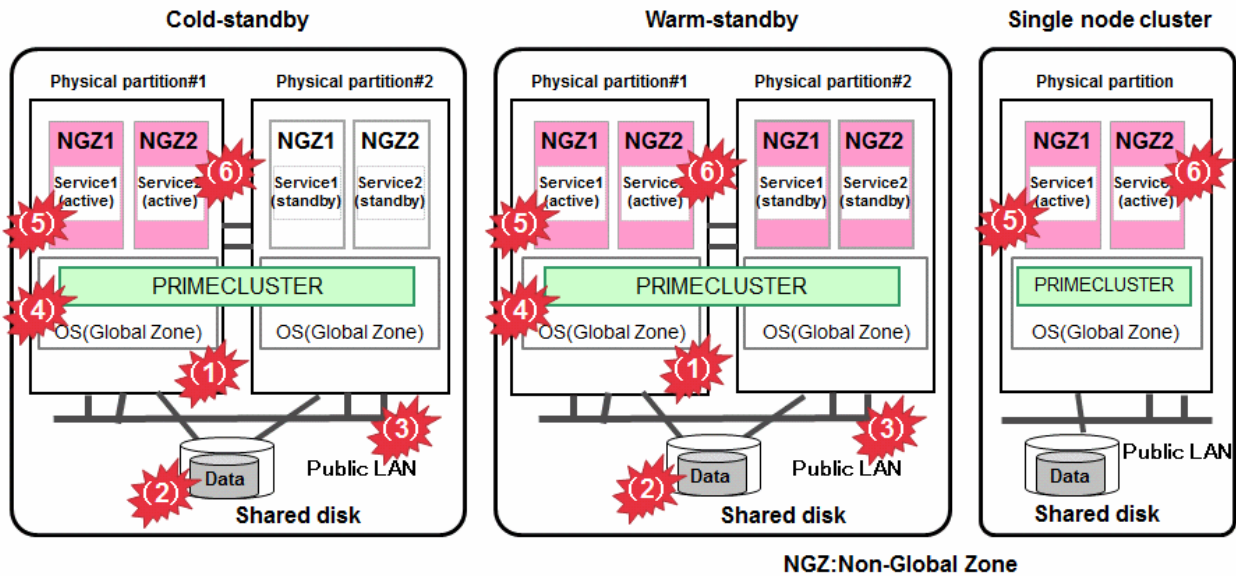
Cold-standby

Physical partition#1

NGZ1
Service1 (active)

NGZ2
Service2 (active)

Physical partition#2

NGZ1
Service1 (standby)

NGZ2
Service2 (standby)

(6)

(5)

PRIMECLUSTER

(4)

OS(Global Zone)

OS(Global Zone)

(1)

(3)

(2)

Data

Public LAN

Shared disk

Warm-standby

Physical partition#1

NGZ1
Service1 (active)

NGZ2
Service2 (active)

Physical partition#2

NGZ1
Service1 (standby)

NGZ2
Service2 (standby)

(6)

(5)

PRIMECLUSTER

(4)

OS(Global Zone)

OS(Global Zone)

(1)

(3)

(2)

Data

Public LAN

Shared disk

Single node cluster

Physical partition

NGZ1
Service1 (active)

NGZ2
Service2 (active)

(6)

(5)

PRIMECLUSTER

OS(Global Zone)

Data

Public LAN

Shared disk

NGZ:Non-Global Zone